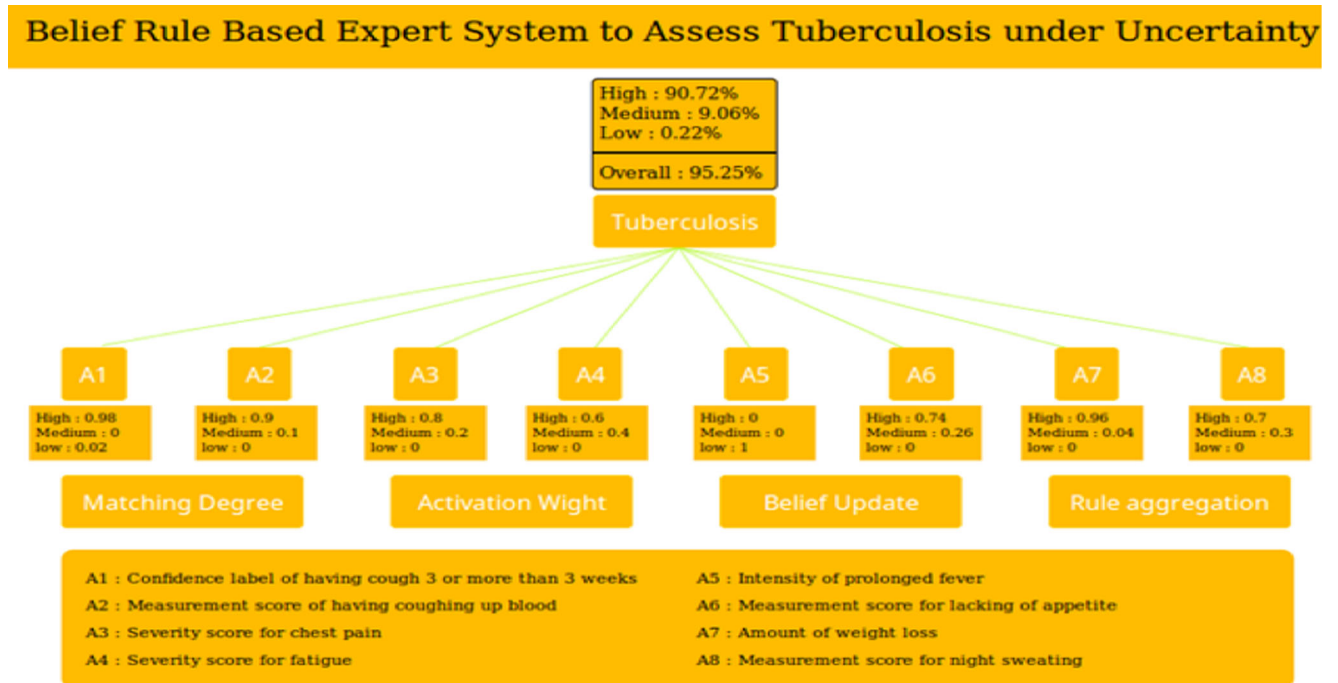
Belief Rule Based Expert System to Assess Tuberculosis under Uncertainty

High : 90.72%
Medium : 9.06%
Low : 0.22%

Overall : 95.25%

Tuberculosis

A1
High : 0.98
Medium : 0
low : 0.02

A2
High : 0.9
Medium : 0.1
low : 0

A3
High : 0.8
Medium : 0.2
low : 0

A4
High : 0.6
Medium : 0.4
low : 0

A5
High : 0
Medium : 0
low : 1

A6
High : 0.74
Medium : 0.26
low : 0

A7
High : 0.96
Medium : 0.04
low : 0

A8
High : 0.7
Medium : 0.3
low : 0

Matching Degree

Activation Wight

Belief Update

Rule aggregation

A1 : Confidence label of having cough 3 or more than 3 weeks
A2 : Measurement score of having coughing up blood
A3 : Severity score for chest pain
A4 : Severity score for fatigue

A5 : Intensity of prolonged fever
A6 : Measurement score for lacking of appetite
A7 : Amount of weight loss
A8 : Measurement score for night sweating